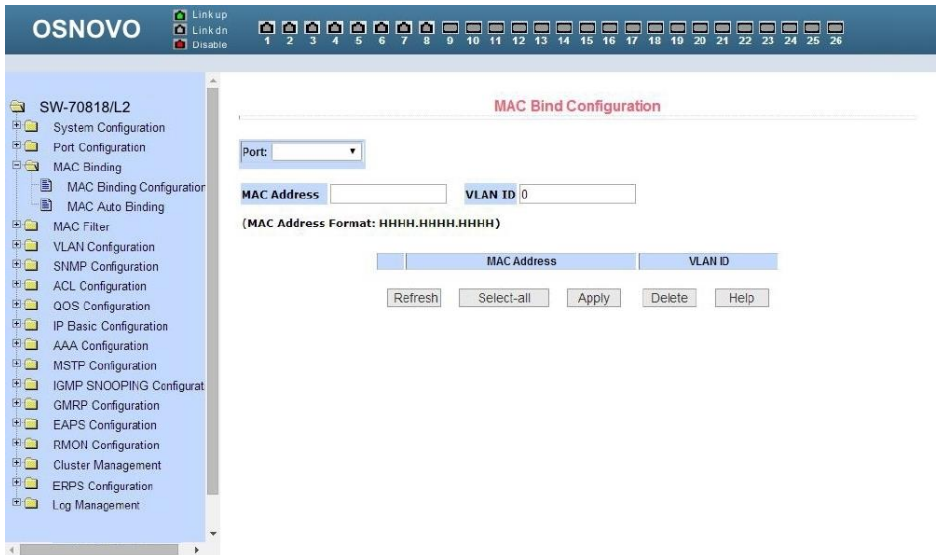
OSNOVO

Linkup
Linkdn
Disable

1 2 3 4 5 6 7 8 9 10 11 12 13 14 15 16 17 18 19 20 21 22 23 24 25 26

SW-70818/L2
System Configuration
Port Configuration
MAC Binding
MAC Binding Configuration
MAC Auto Binding
MAC Filter
VLAN Configuration
SNMP Configuration
ACL Configuration
QOS Configuration
IP Basic Configuration
AAA Configuration
MSTP Configuration
IGMP SNOOPING Configurat
GMRP Configuration
EAPS Configuration
RMON Configuration
Cluster Management
ERPS Configuration
Log Management

MAC Bind Configuration

Port:

MAC Address

VLAN ID 0

(MAC Address Format: HHHH.HHHH.HHHH)

| | MAC Address | VLAN ID |
|---|---|---|

Refresh Select-all Apply Delete Help